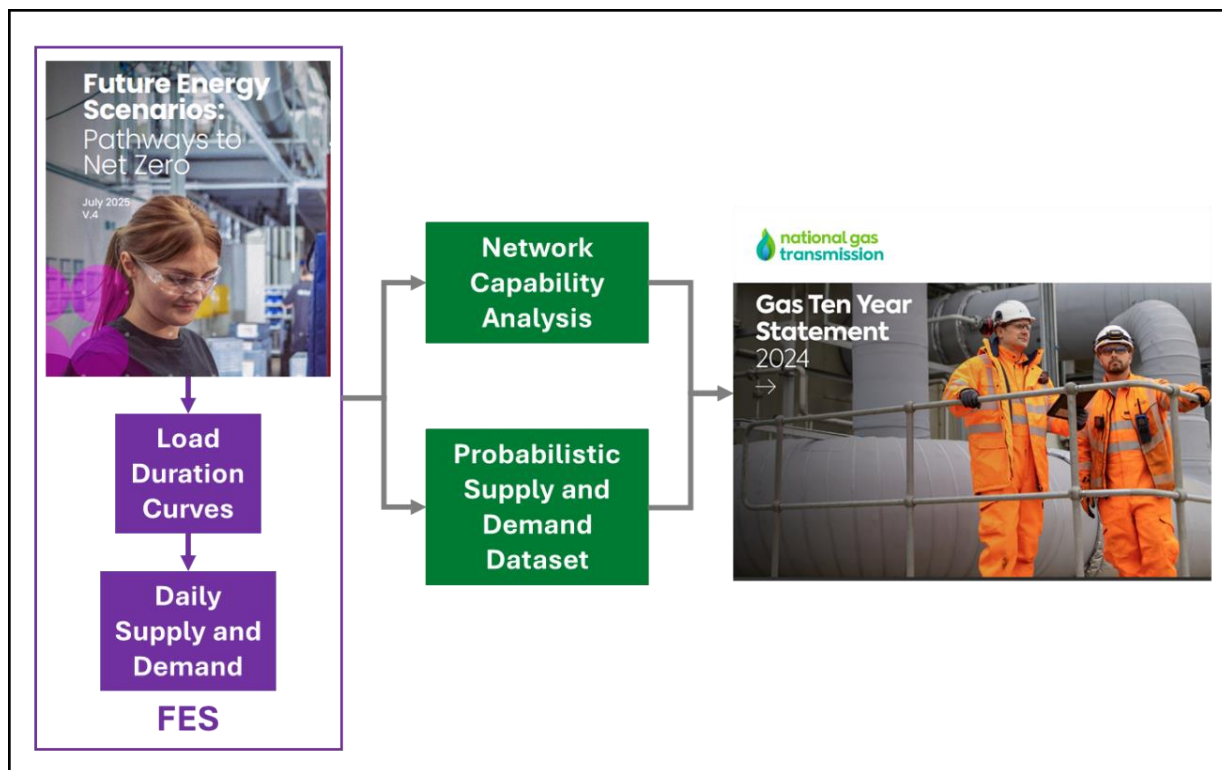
Future Energy Scenarios: Pathways to Net Zero

July 2025
V.4

Load Duration Curves

Daily Supply and Demand

FES

Network Capability Analysis

Probabilistic Supply and Demand Dataset

national gas transmission

Gas Ten Year Statement 2024

→